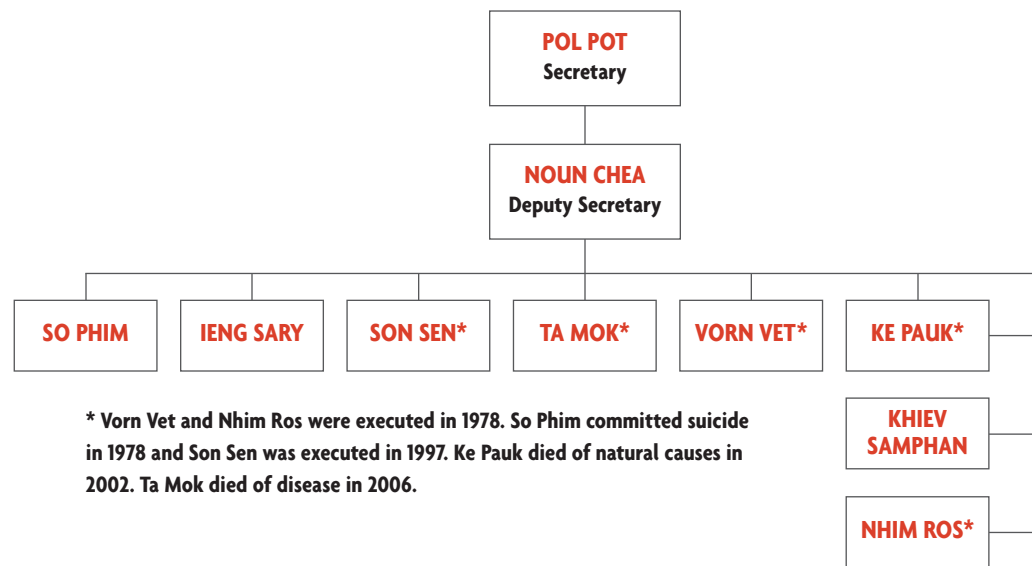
POL POT
Secretary

NOUN CHEA
Deputy Secretary

SO PHIM

IENG SARY

SON SEN*

TA MOK*

VORN VET*

KE PAUK*

KHIEV SAMPHAN

NHIM ROS*

* Vorn Vet and Nhim Ros were executed in 1978. So Phim committed suicide in 1978 and Son Sen was executed in 1997. Ke Pauk died of natural causes in 2002. Ta Mok died of disease in 2006.